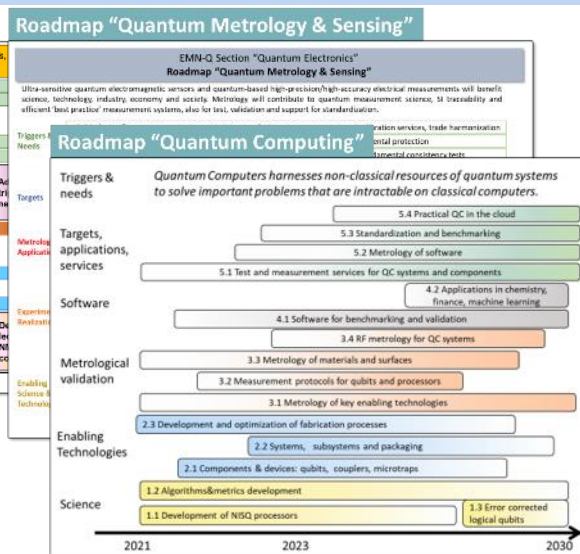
Roadmap "Quantum Metrology & Sensing"

EMN-Q Section "Quantum Electronics"
Roadmap "Quantum Metrology & Sensing"

Ultra-sensitive quantum electromagnetic sensors and quantum-based high-precision/high-accuracy electrical measurements will benefit science, technology, industry, economy and society. Metrology will contribute to quantum measurement science, SI traceability and efficient 'best practice' measurement systems, also for test, validation and support for standardization.

Triggers & Needs

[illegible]ation services, trade harmonization
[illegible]ental protection
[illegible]damental consistency tests

Targets

Metrolog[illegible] Applicati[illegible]

Experim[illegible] Realizati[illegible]

Enabling Science & Technolo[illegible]

Roadmap "Quantum Computing"

Triggers & needs

Quantum Computers harnesses non-classical resources of quantum systems to solve important problems that are intractable on classical computers.

Targets, applications, services

5.4 Practical QC in the cloud
5.3 Standardization and benchmarking
5.2 Metrology of software
5.1 Test and measurement services for QC systems and components

Software

4.2 Applications in chemistry, finance, machine learning
4.1 Software for benchmarking and validation
3.4 RF metrology for QC systems

Metrological validation

3.3 Metrology of materials and surfaces
3.2 Measurement protocols for qubits and processors
3.1 Metrology of key enabling technologies

Enabling Technologies

2.3 Development and optimization of fabrication processes
2.2 Systems, subsystems and packaging
2.1 Components & devices: qubits, couplers, microtraps

Science

1.2 Algorithms&metrics development
1.1 Development of NISQ processors
1.3 Error corrected logical qubits

2021
2023
2030